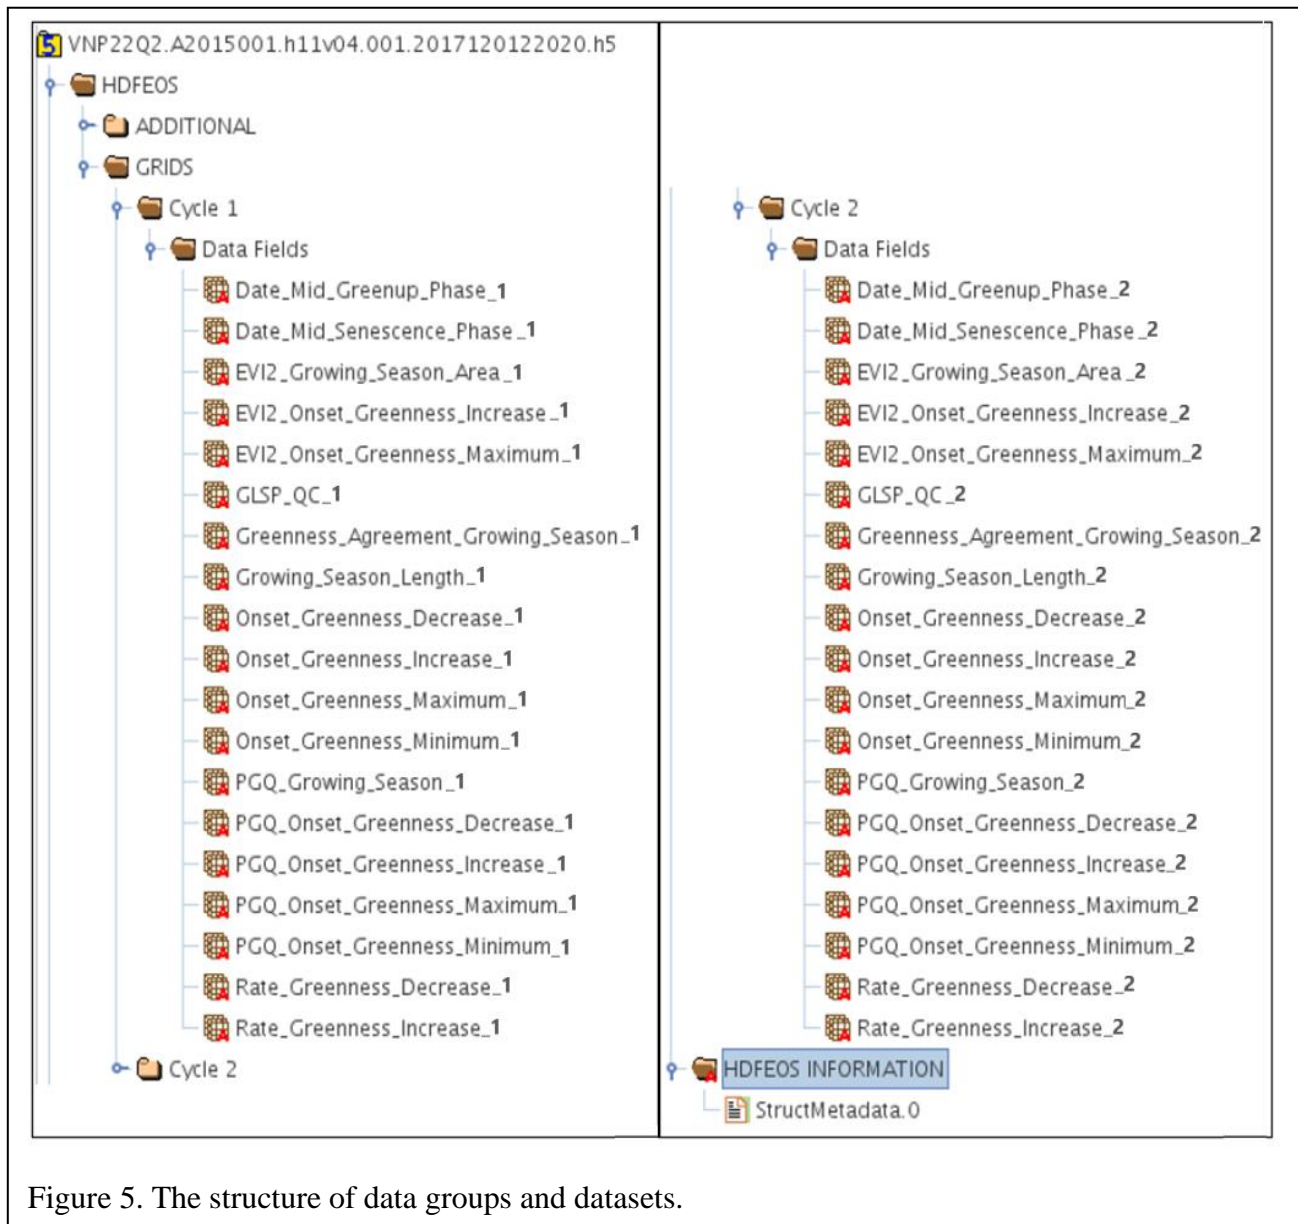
VNP22Q2.A2015001.h11v04.001.2017120122020.h5
HDFEOS
ADDITIONAL
GRIDS
Cycle 1
Data Fields
Date_Mid_Greenup_Phase_1
Date_Mid_Senescence_Phase_1
EVI2_Growing_Season_Area_1
EVI2_Onset_Greenness_Increase_1
EVI2_Onset_Greenness_Maximum_1
GLSP_QC_1
Greenness_Agreement_Growing_Season_1
Growing_Season_Length_1
Onset_Greenness_Decrease_1
Onset_Greenness_Increase_1
Onset_Greenness_Maximum_1
Onset_Greenness_Minimum_1
PGQ_Growing_Season_1
PGQ_Onset_Greenness_Decrease_1
PGQ_Onset_Greenness_Increase_1
PGQ_Onset_Greenness_Maximum_1
PGQ_Onset_Greenness_Minimum_1
Rate_Greenness_Decrease_1
Rate_Greenness_Increase_1
Cycle 2

Cycle 2
Data Fields
Date_Mid_Greenup_Phase_2
Date_Mid_Senescence_Phase_2
EVI2_Growing_Season_Area_2
EVI2_Onset_Greenness_Increase_2
EVI2_Onset_Greenness_Maximum_2
GLSP_QC_2
Greenness_Agreement_Growing_Season_2
Growing_Season_Length_2
Onset_Greenness_Decrease_2
Onset_Greenness_Increase_2
Onset_Greenness_Maximum_2
Onset_Greenness_Minimum_2
PGQ_Growing_Season_2
PGQ_Onset_Greenness_Decrease_2
PGQ_Onset_Greenness_Increase_2
PGQ_Onset_Greenness_Maximum_2
PGQ_Onset_Greenness_Minimum_2
Rate_Greenness_Decrease_2
Rate_Greenness_Increase_2
HDFEOS INFORMATION
StructMetadata.0

Figure 5. The structure of data groups and datasets.